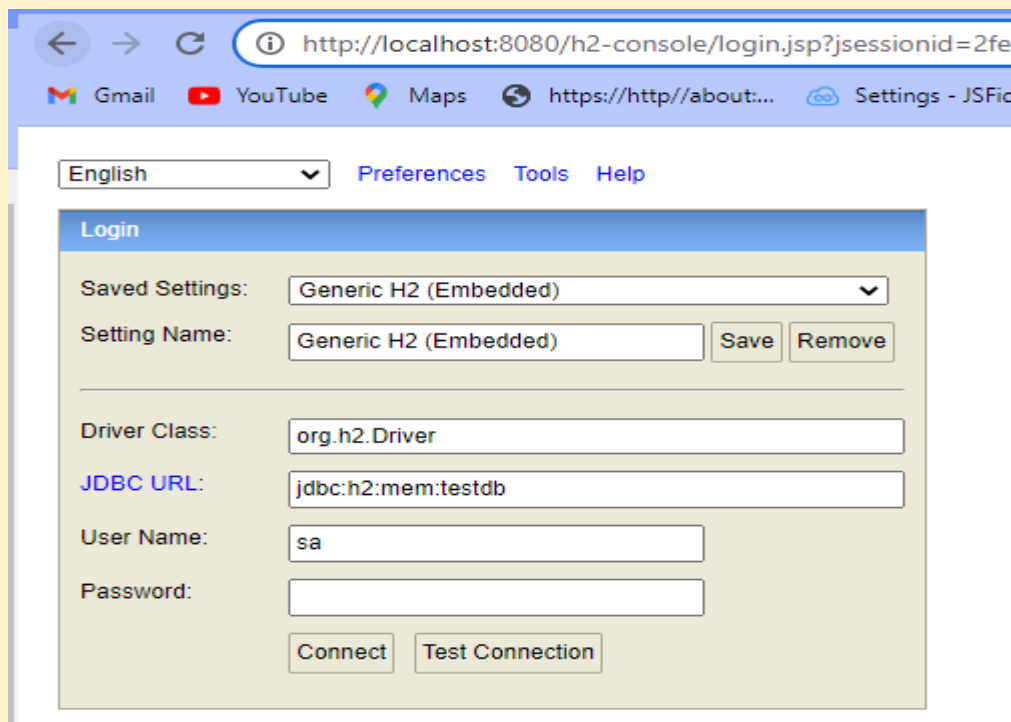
http://localhost:8080/h2-console/login.jsp?jsessionid=2fe

Gmail YouTube Maps https://http//about:... Settings - JSFic

English Preferences Tools Help

Login

Saved Settings: Generic H2 (Embedded)

Setting Name: Generic H2 (Embedded) Save Remove

Driver Class: org.h2.Driver

JDBC URL: jdbc:h2:mem:testdb

User Name: sa

Password:

Connect Test Connection